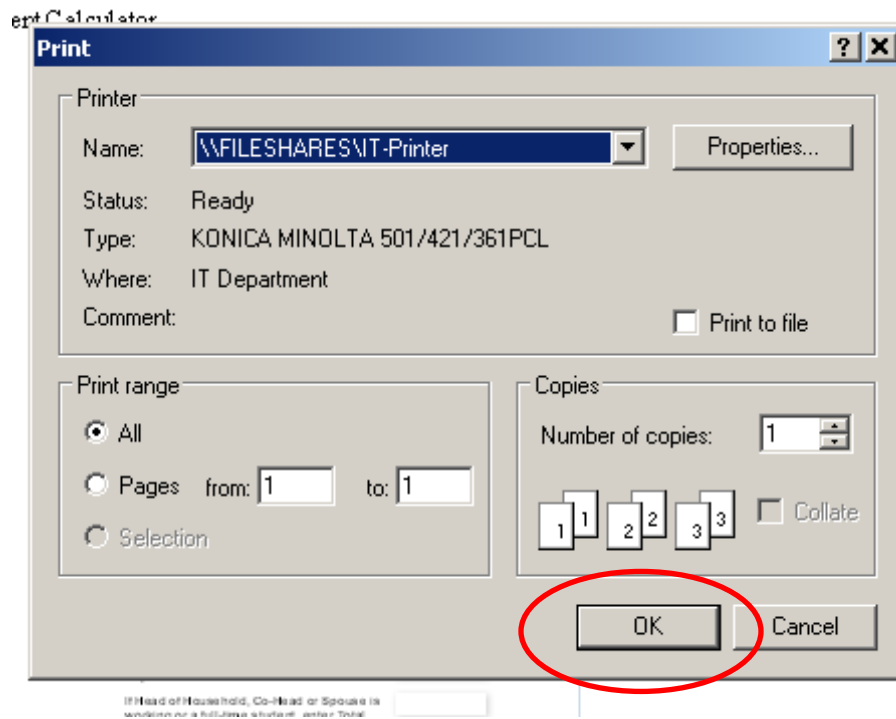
ent Calculator

Print

?

Printer

Name: \\FILESHARES\IT-Printer

Properties...

Status: Ready

Type: KONICA MINOLTA 501/421/361PCL

Where: IT Department

Comment:

Print to file

Print range

All

Pages from: 1 to: 1

Selection

Copies

Number of copies: 1

1 1 2 2 3 3

Collate

OK

Cancel

If Head of Household, Co-Head or Spouse is working or a full-time student, enter Total